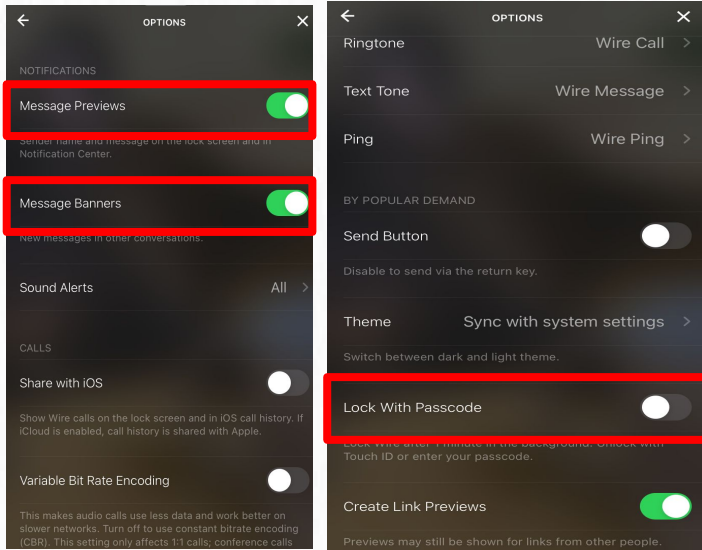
OPTIONS

NOTIFICATIONS

Message Previews

Sender name and message on the lock screen and in Notification Center.

Message Banners

New messages in other conversations.

Sound Alerts All

CALLS

Share with iOS

Show Wire calls on the lock screen and in iOS call history. If iCloud is enabled, call history is shared with Apple.

Variable Bit Rate Encoding

This makes audio calls use less data and work better on slower networks. Turn off to use constant bitrate encoding (CBR). This setting only affects 1:1 calls; conference calls

OPTIONS

Ringtone Wire Call

Text Tone Wire Message

Ping Wire Ping

BY POPULAR DEMAND

Send Button

Disable to send via the return key.

Theme Sync with system settings

Switch between dark and light theme.

Lock With Passcode

Lock Wire after 1 minute in the background. Unlock with Touch ID or enter your passcode.

Create Link Previews

Previews may still be shown for links from other people.